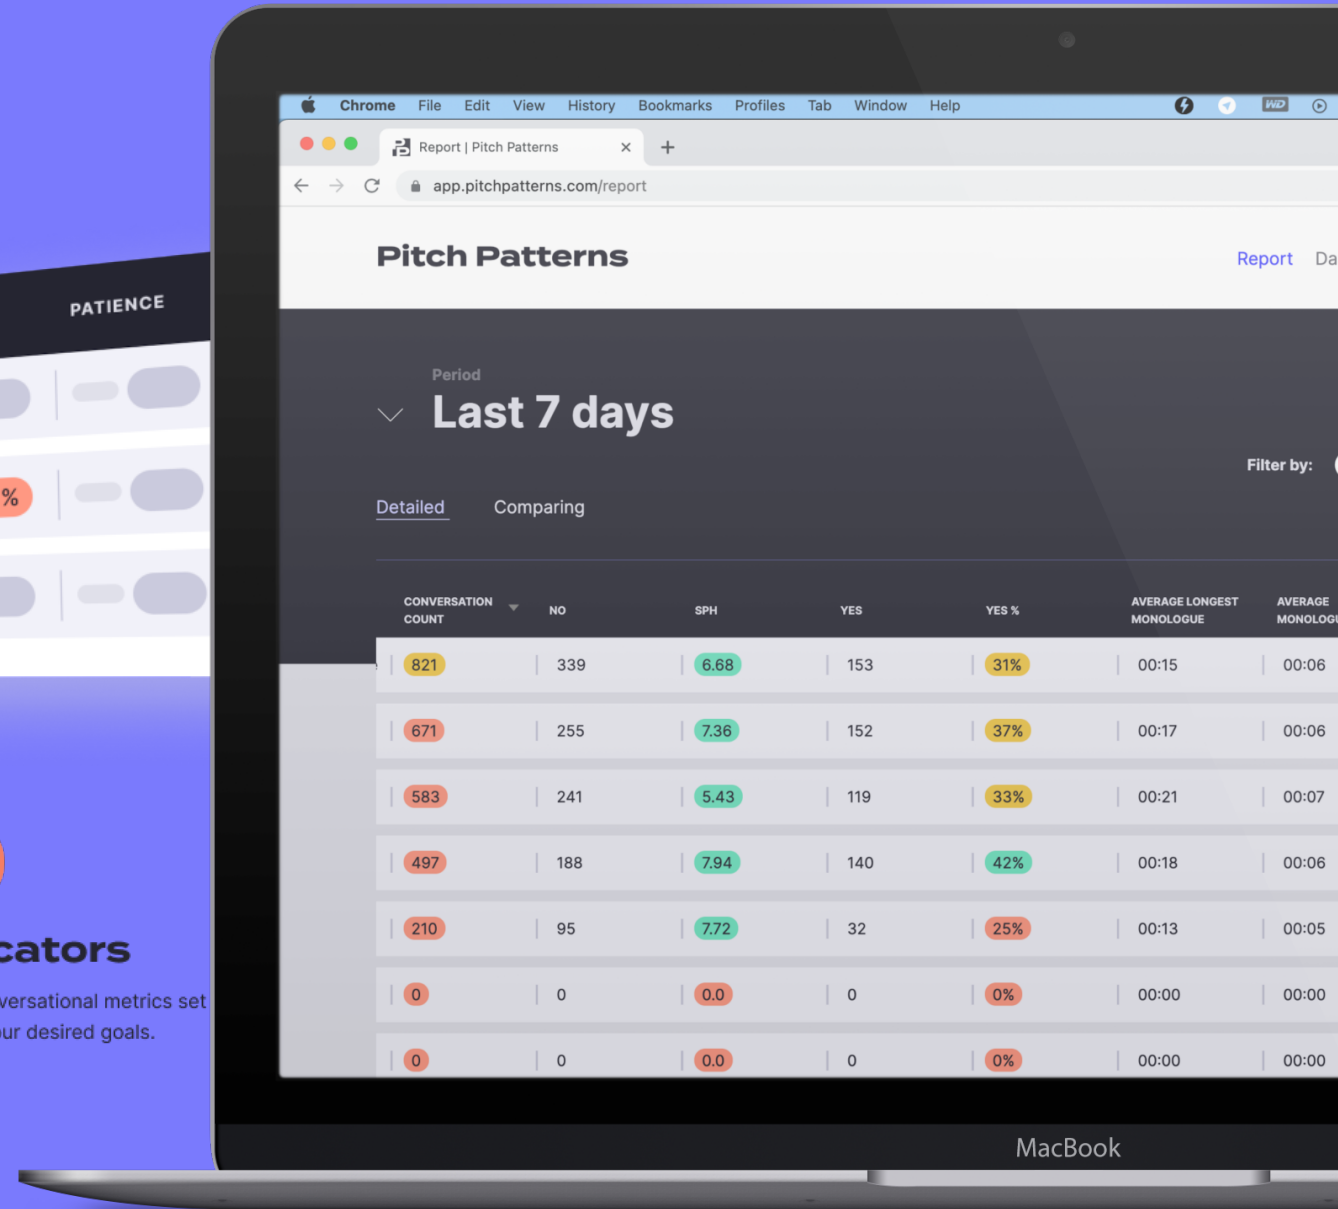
PATIENCE

%

cators

versational metrics set
ur desired goals.

Chrome File Edit View History Bookmarks Profiles Tab Window Help

Report | Pitch Patterns ×

app.pitchpatterns.com/report

Pitch Patterns

Report Da

Period
Last 7 days

Filter by:

Detailed Comparing

| CONVERSATION COUNT | NO | SPH | YES | YES % | AVERAGE LONGEST MONOLOGUE | AVERAGE MONOLOGU |
|---|---|---|---|---|---|---|
| 821 | 339 | 6.68 | 153 | 31% | 00:15 | 00:06 |
| 671 | 255 | 7.36 | 152 | 37% | 00:17 | 00:06 |
| 583 | 241 | 5.43 | 119 | 33% | 00:21 | 00:07 |
| 497 | 188 | 7.94 | 140 | 42% | 00:18 | 00:06 |
| 210 | 95 | 7.72 | 32 | 25% | 00:13 | 00:05 |
| 0 | 0 | 0.0 | 0 | 0% | 00:00 | 00:00 |
| 0 | 0 | 0.0 | 0 | 0% | 00:00 | 00:00 |

MacBook